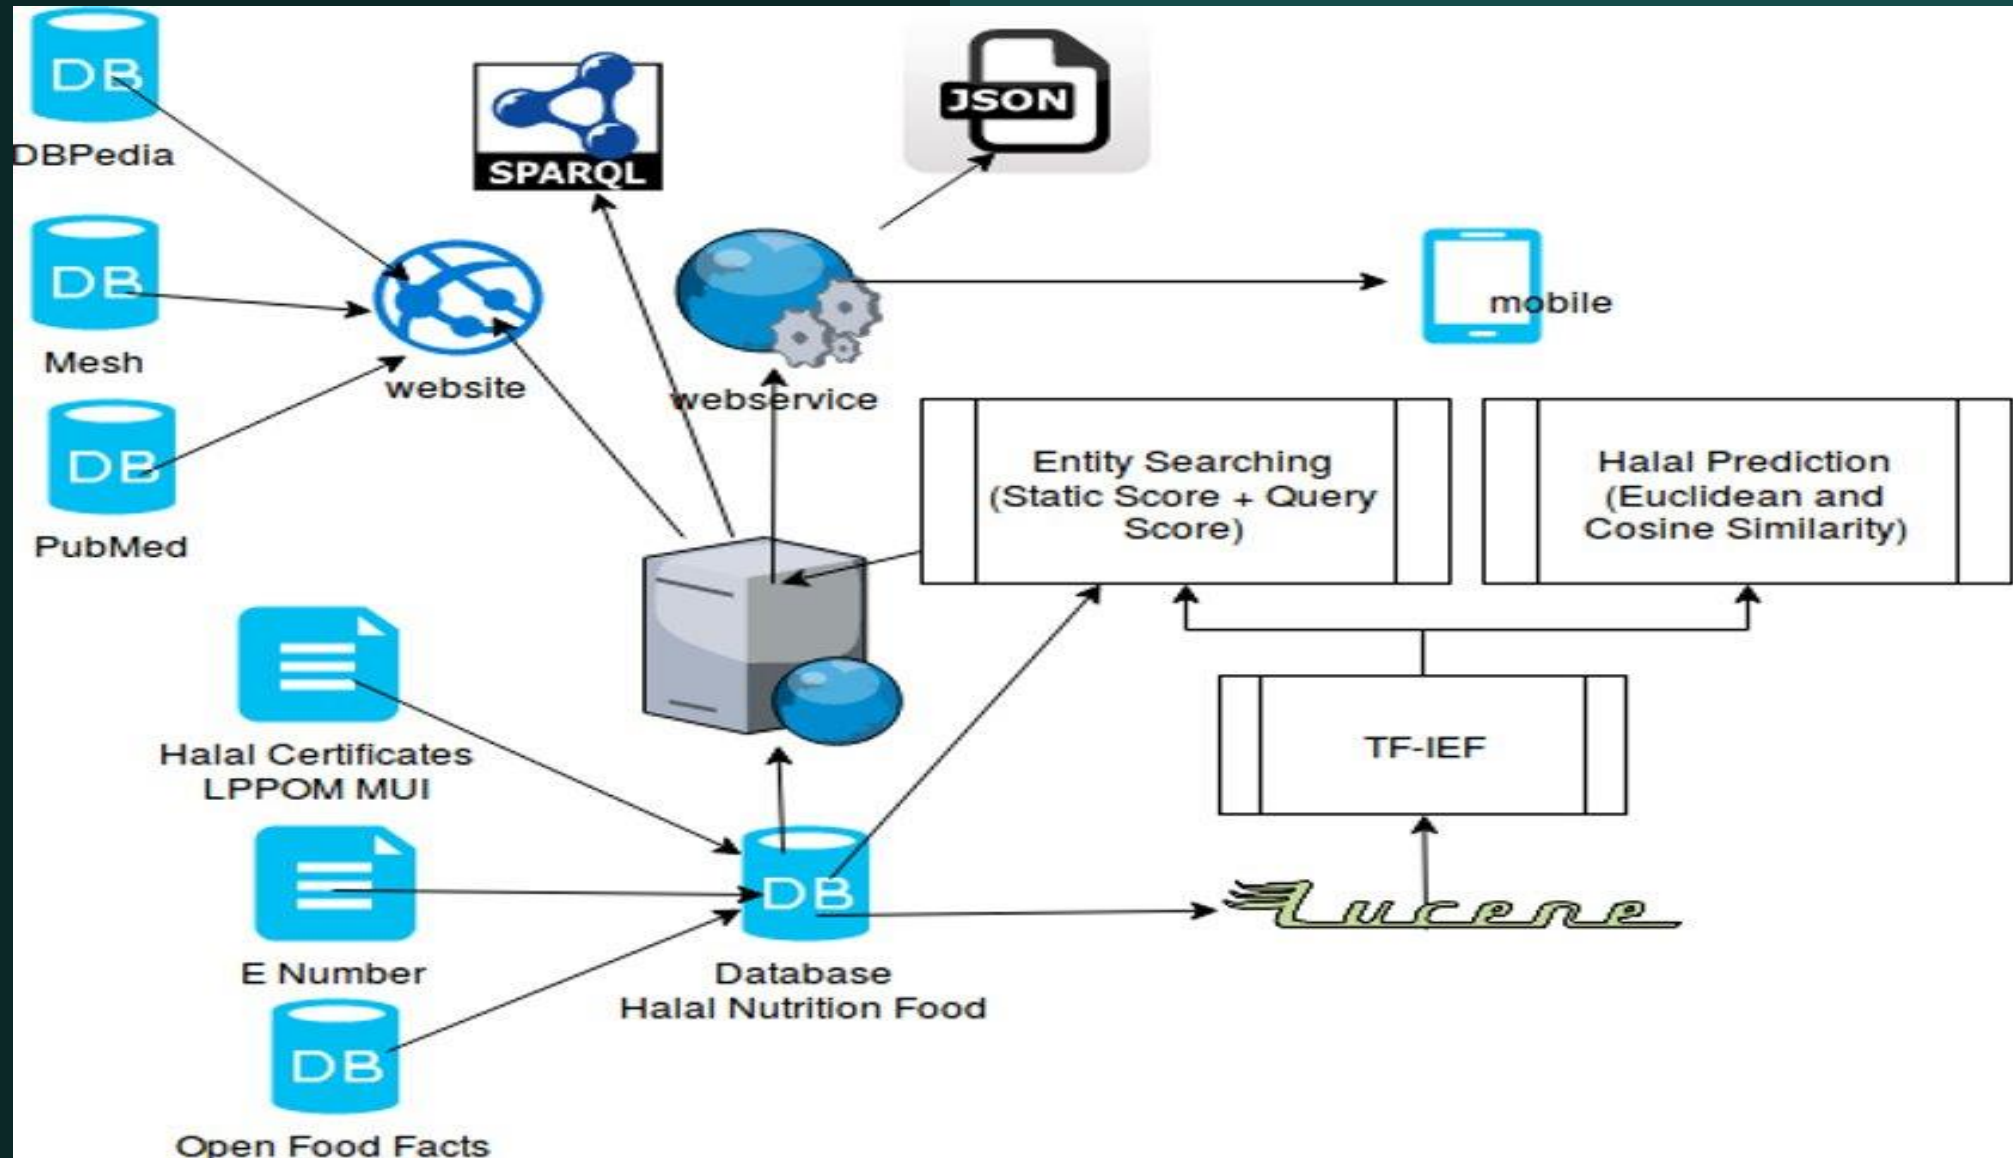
DB
DBPedia

DB
Mesh

DB
PubMed

SPARQL

JSON

website

webservice

mobile

Entity Searching (Static Score + Query Score)

Halal Prediction (Euclidean and Cosine Similarity)

TF-IEF

Halal Certificates LPPOM MUI

E Number

DB
Open Food Facts

DB
Database Halal Nutrition Food

Lucene